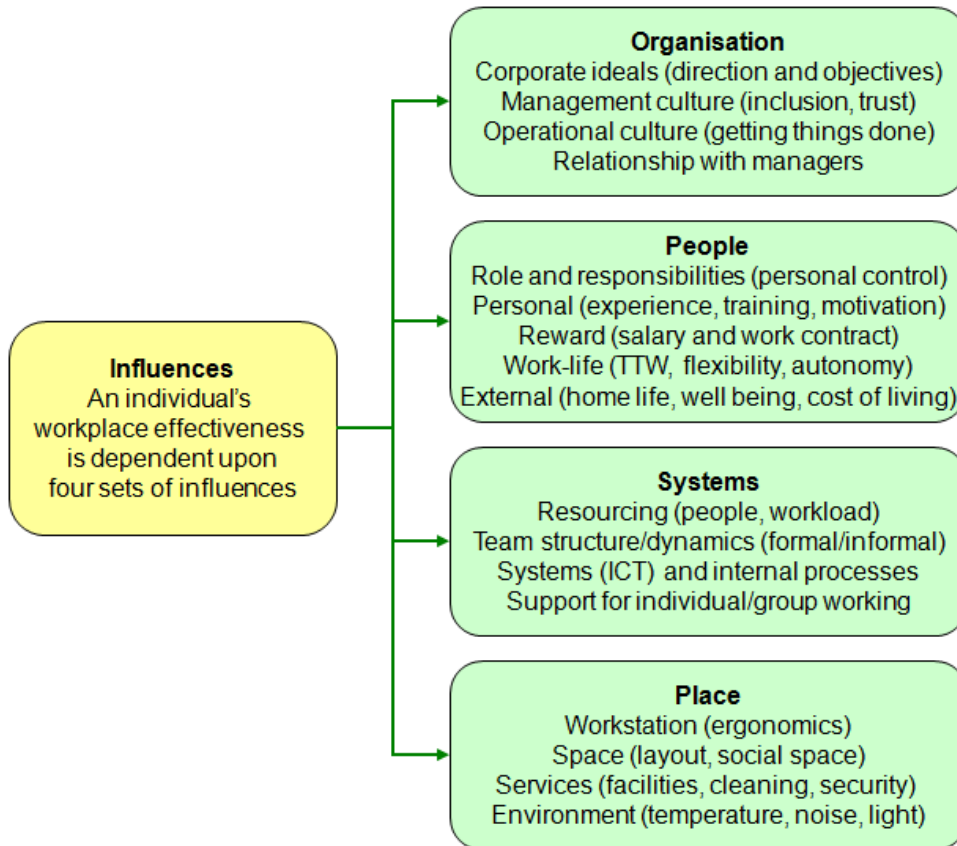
Influences
An individual's workplace effectiveness is dependent upon four sets of influences

Organisation
Corporate ideals (direction and objectives)
Management culture (inclusion, trust)
Operational culture (getting things done)
Relationship with managers

People
Role and responsibilities (personal control)
Personal (experience, training, motivation)
Reward (salary and work contract)
Work-life (TTW, flexibility, autonomy)
External (home life, well being, cost of living)

Systems
Resourcing (people, workload)
Team structure/dynamics (formal/informal)
Systems (ICT) and internal processes
Support for individual/group working

Place
Workstation (ergonomics)
Space (layout, social space)
Services (facilities, cleaning, security)
Environment (temperature, noise, light)